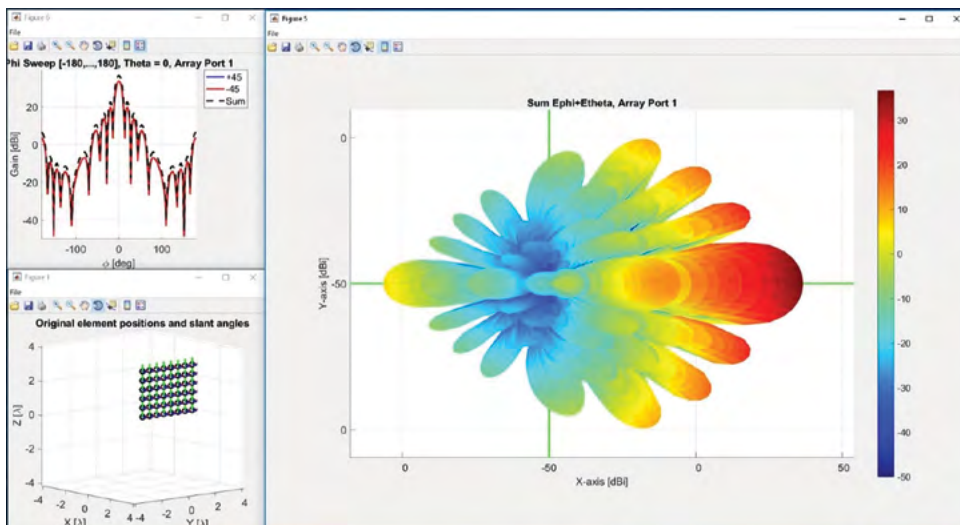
Figure 6
File
Phi Sweep [-180,...,180], Theta = 0, Array Port 1
+45
-45
Sum
Gain [dBi]
20
0
-20
-40
-100
0
100
$\phi$ [deg]

Figure 1
File
Original element positions and slant angles
4
2
0
-2
-4
Z [λ]
-4
-2
0
2
4
X [λ]
-4
-2
0
2
4
Y [λ]

Figure 5
File
Sum Ephi+Etheta, Array Port 1
Y-axis [dBi]
0
-50
0
X-axis [dBi]
0
-50
0
50
30
20
10
0
-10
-20
-30
-40
-50